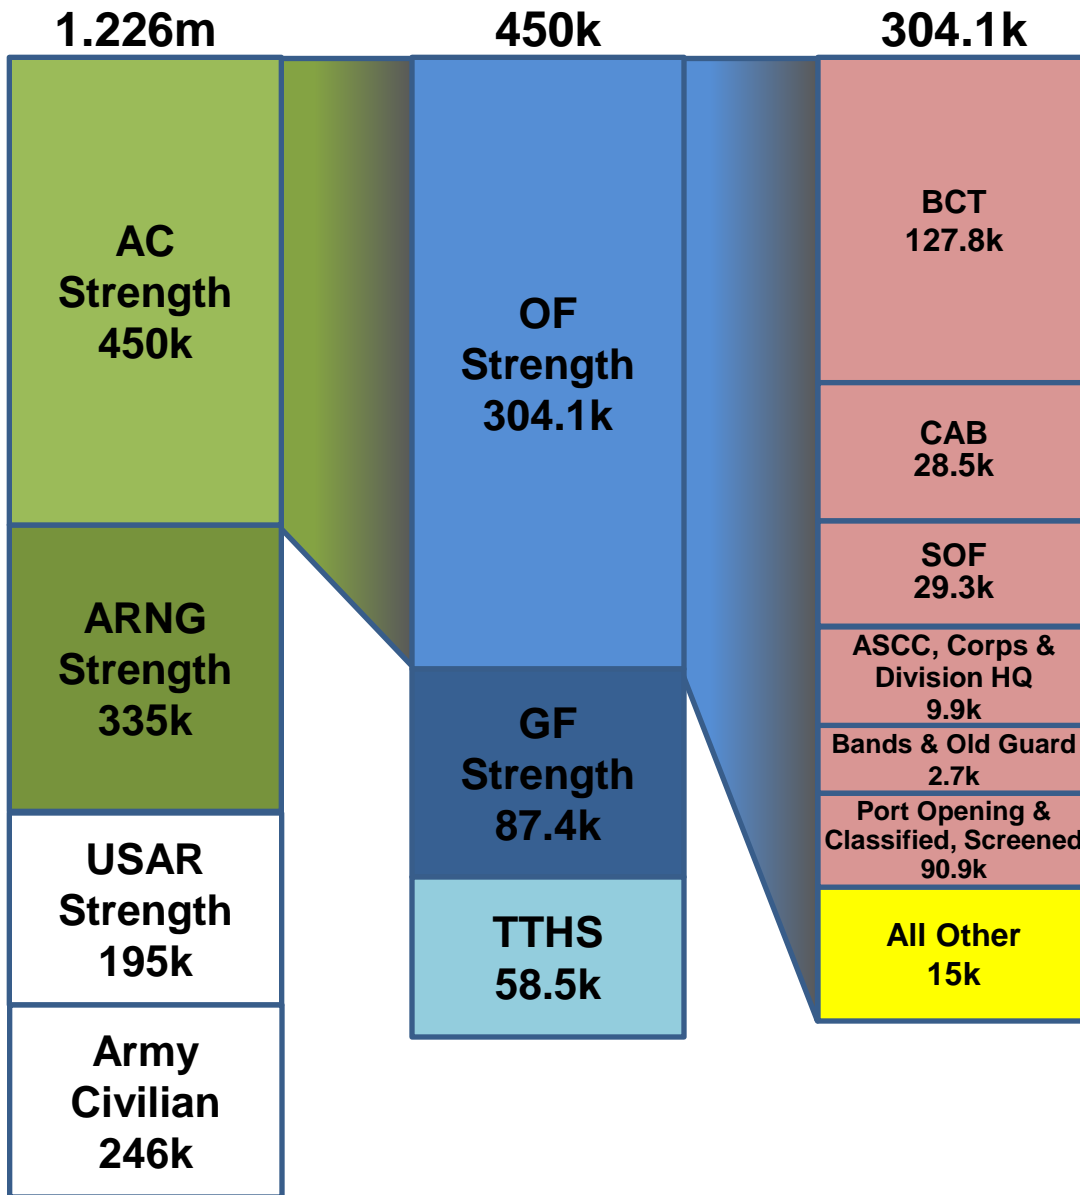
1.226m

AC Strength 450k

ARNG Strength 335k

USAR Strength 195k

Army Civilian 246k

450k

OF Strength 304.1k

GF Strength 87.4k

TTHS 58.5k

304.1k

BCT 127.8k

CAB 28.5k

SOF 29.3k

ASCC, Corps & Division HQ 9.9k

Bands & Old Guard 2.7k

Port Opening & Classified, Screened 90.9k

All Other 15k